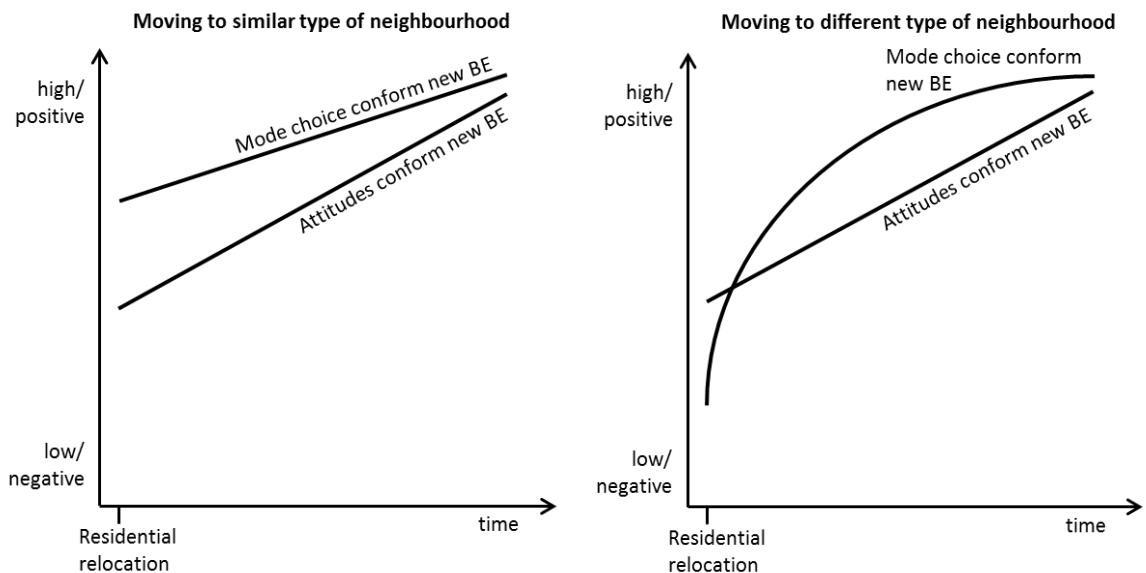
Moving to similar type of neighbourhood

high/
positive

Mode choice conform new BE

Attitudes conform new BE

low/
negative

Residential
relocation

time

Moving to different type of neighbourhood

high/
positive

Mode choice conform
new BE

Attitudes conform new BE

low/
negative

Residential
relocation

time